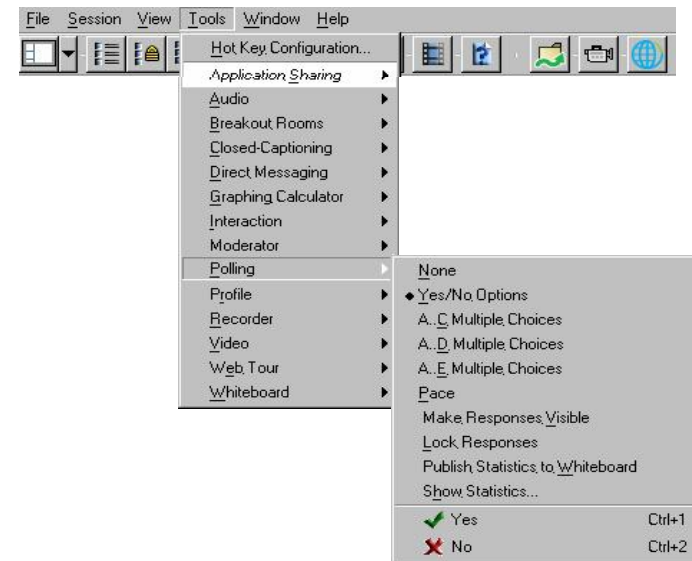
File Session View Tools Window Help

Hot Key Configuration...
Application Sharing
Audio
Breakout Rooms
Closed-Captioning
Direct Messaging
Graphing Calculator
Interaction
Moderator
Polling
Profile
Recorder
Video
Web Tour
Whiteboard

None
Yes/No Options
A..C Multiple Choices
A..D Multiple Choices
A..E Multiple Choices
Pace
Make Responses Visible
Lock Responses
Publish Statistics to Whiteboard
Show Statistics...
Yes Ctrl+1
No Ctrl+2